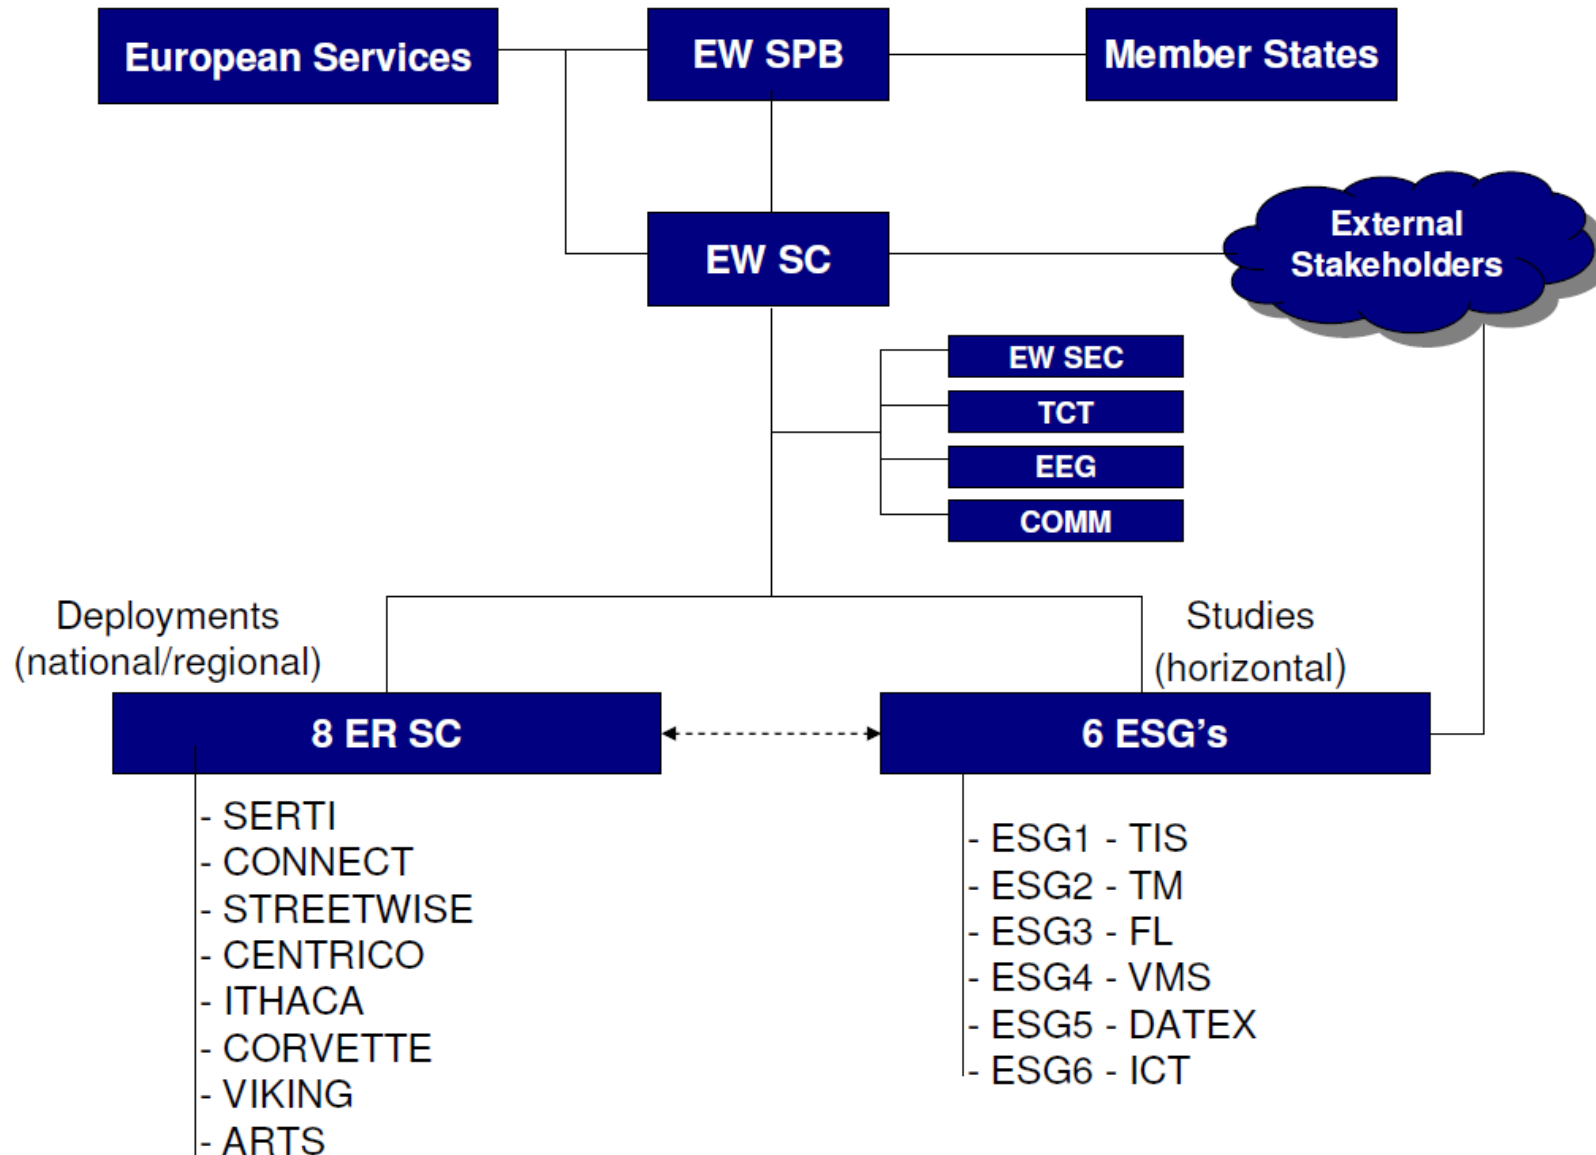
European Services

EW SPB

Member States

EW SC

External Stakeholders

EW SEC

TCT

EEG

COMM

Deployments (national/regional)

Studies (horizontal)

8 ER SC

6 ESG's

- SERTI
- CONNECT
- STREETWISE
- CENTRICO
- ITHACA
- CORVETTE
- VIKING
- ARTS

- ESG1 - TIS
- ESG2 - TM
- ESG3 - FL
- ESG4 - VMS
- ESG5 - DATEX
- ESG6 - ICT